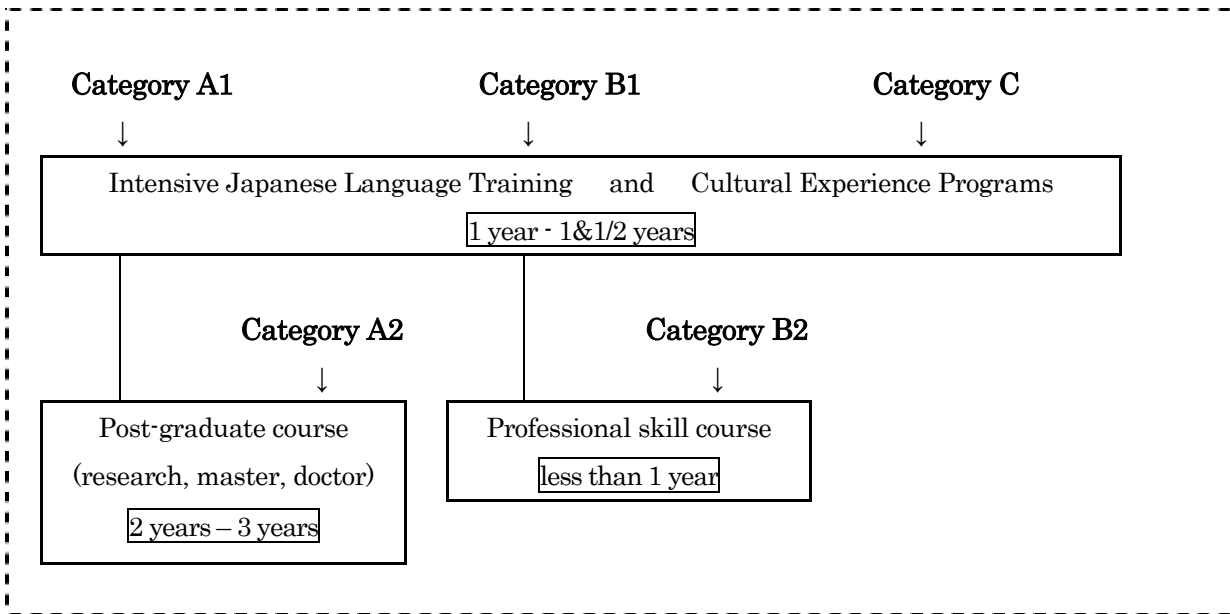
Category A1

↓

Category B1

↓

Category C

↓

Intensive Japanese Language Training and Cultural Experience Programs

1 year - 1&1/2 years

Category A2

↓

Post-graduate course (research, master, doctor)

2 years – 3 years

Category B2

↓

Professional skill course

less than 1 year